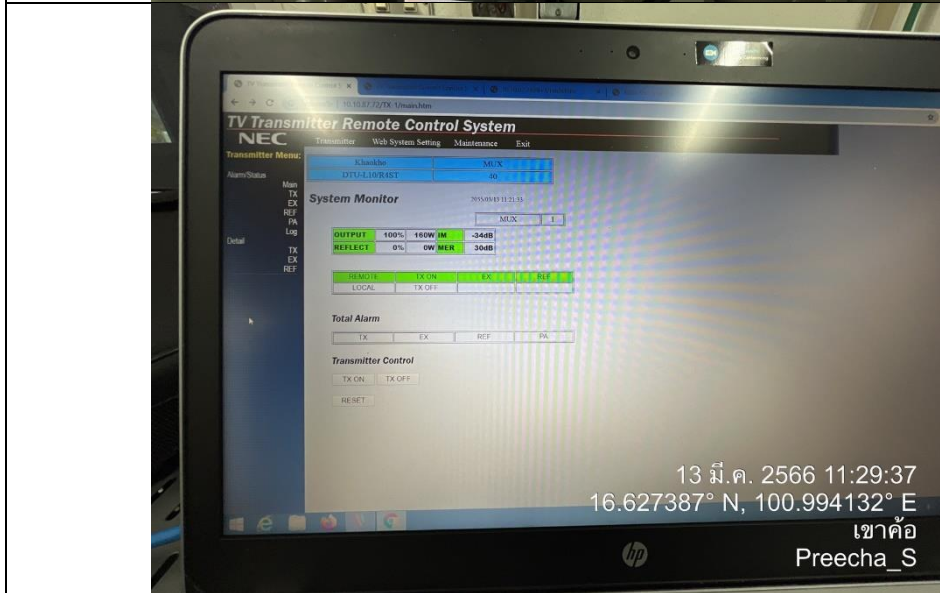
10.10.87.72/TX-1/main.htm

TV Transmitter Remote Control System
NEC
Transmitter Web System Setting Maintenance Exit

Transmitter Menu:
Alarm/Status
Main
TX
EX
REF
PA
Log
Detail
TX
EX
REF

| Khaokho | MUX |
|---|---|
| DTU-L10/R4ST | 40 |

System Monitor
2015/03/13 11:21:33
MUX 1

| OUTPUT | 100% | 160W | IM | -34dB |
|---|---|---|---|---|
| REFLECT | 0% | 0W | MER | 30dB |

| REMOTE | TX ON | EX | REF |
|---|---|---|---|
| LOCAL | TX OFF | | |

Total Alarm
TX EX REF PA

Transmitter Control
TX ON TX OFF
RESET

13 มี.ค. 2566 11:29:37
16.627387° N, 100.994132° E
เขาค้อ
Preecha_S

hp